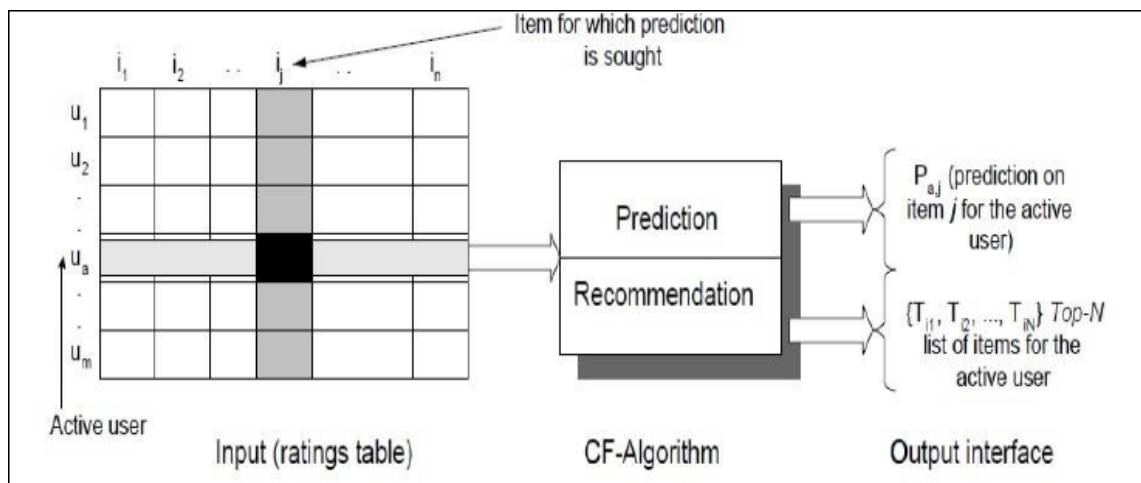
Item for which prediction is sought

$i_1$ $i_2$ . . $i_j$ . . $i_n$

$u_1$
$u_2$
.
.
$u_a$
.
.
$u_m$

Active user

Input (ratings table)

Prediction

Recommendation

CF-Algorithm

$P_{a,j}$ (prediction on item *j* for the active user)

$\{T_{i1}, T_{i2}, ..., T_{iN}\}$ *Top-N* list of items for the active user

Output interface